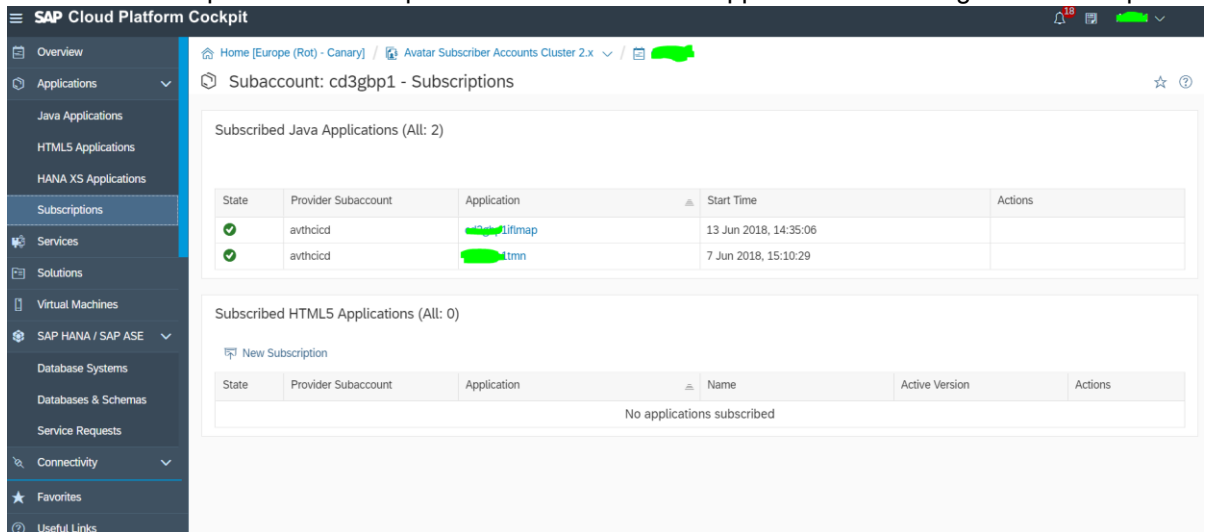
SAP Cloud Platform Cockpit

18

Overview
Applications
Java Applications
HTML5 Applications
HANA XS Applications
Subscriptions
Services
Solutions
Virtual Machines
SAP HANA / SAP ASE
Database Systems
Databases & Schemas
Service Requests
Connectivity
Favorites
Useful Links

Home [Europe (Rot) - Canary] / Avatar Subscriber Accounts Cluster 2.x / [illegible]

Subaccount: cd3gbp1 - Subscriptions

Subscribed Java Applications (All: 2)

| State | Provider Subaccount | Application | Start Time | Actions |
|---|---|---|---|---|
| | avthcicd | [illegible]1iflmap | 13 Jun 2018, 14:35:06 | |
| | avthcicd | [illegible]tmn | 7 Jun 2018, 15:10:29 | |

Subscribed HTML5 Applications (All: 0)

New Subscription

| State | Provider Subaccount | Application | Name | Active Version | Actions |
|---|---|---|---|---|---|
| No applications subscribed | | | | | |